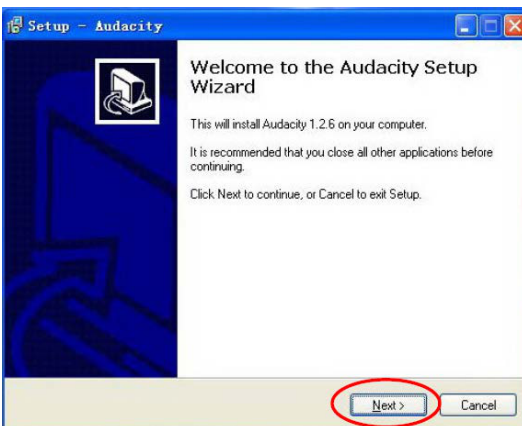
Setup - Audacity

Welcome to the Audacity Setup Wizard

This will install Audacity 1.2.6 on your computer.

It is recommended that you close all other applications before continuing.

Click Next to continue, or Cancel to exit Setup.

Next >

Cancel